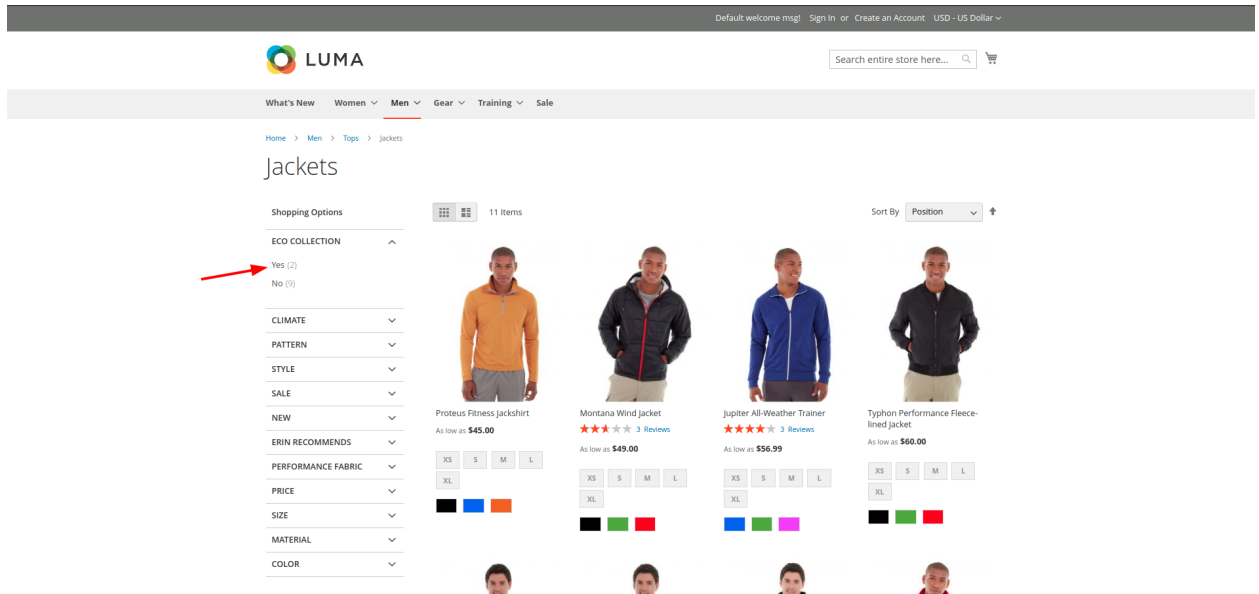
Default welcome msg! Sign In or Create an Account USD - US Dollar

LUMA

Search entire store here...

What's New Women Men Gear Training Sale

Home > Men > Tops > Jackets

Jackets

Shopping Options

ECO COLLECTION

Yes (2)
No (9)

CLIMATE
PATTERN
STYLE
SALE
NEW
ERIN RECOMMENDS
PERFORMANCE FABRIC
PRICE
SIZE
MATERIAL
COLOR

11 Items

Sort By Position

Proteus Fitness Jackshirt
As low as $45.00
XS S M L XL

Montana Wind Jacket
3 Reviews
As low as $49.00
XS S M L XL

Jupiter All-Weather Trainer
3 Reviews
As low as $56.99
XS S M L XL

Typhon Performance Fleece-lined Jacket
As low as $60.00
XS S M L XL